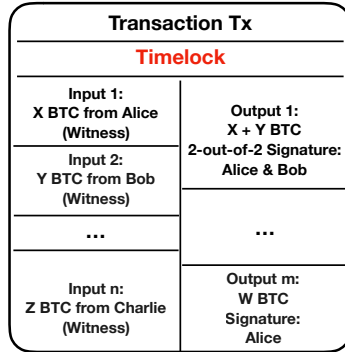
Transaction Tx

Timelock

| | |
|---|---|
| Input 1: X BTC from Alice (Witness) | Output 1: X + Y BTC 2-out-of-2 Signature: Alice & Bob |
| Input 2: Y BTC from Bob (Witness) | |
| ... | ... |
| Input n: Z BTC from Charlie (Witness) | Output m: W BTC Signature: Alice |